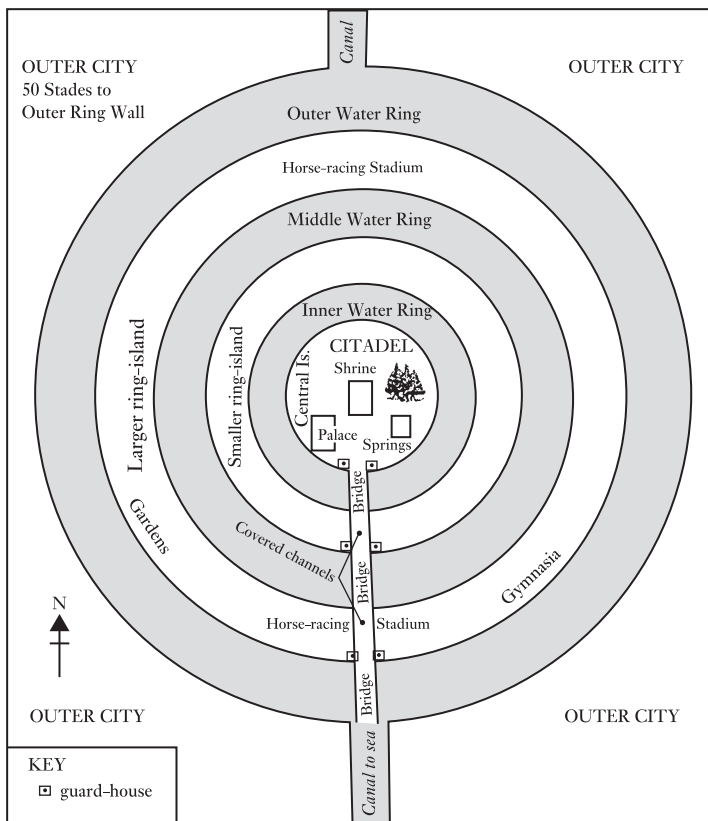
Canal

OUTER CITY
50 Stades to
Outer Ring Wall

OUTER CITY

Outer Water Ring

Horse-racing Stadium

Middle Water Ring

Inner Water Ring

CITADEL

Shrine

Central Is.

Palace

Springs

Larger ring-island

Smaller ring-island

Bridge

Gardens

Covered channels

Bridge

Gymnasia

N

Horse-racing

Stadium

OUTER CITY

Bridge

OUTER CITY

KEY
⊡ guard-house

Canal to sea